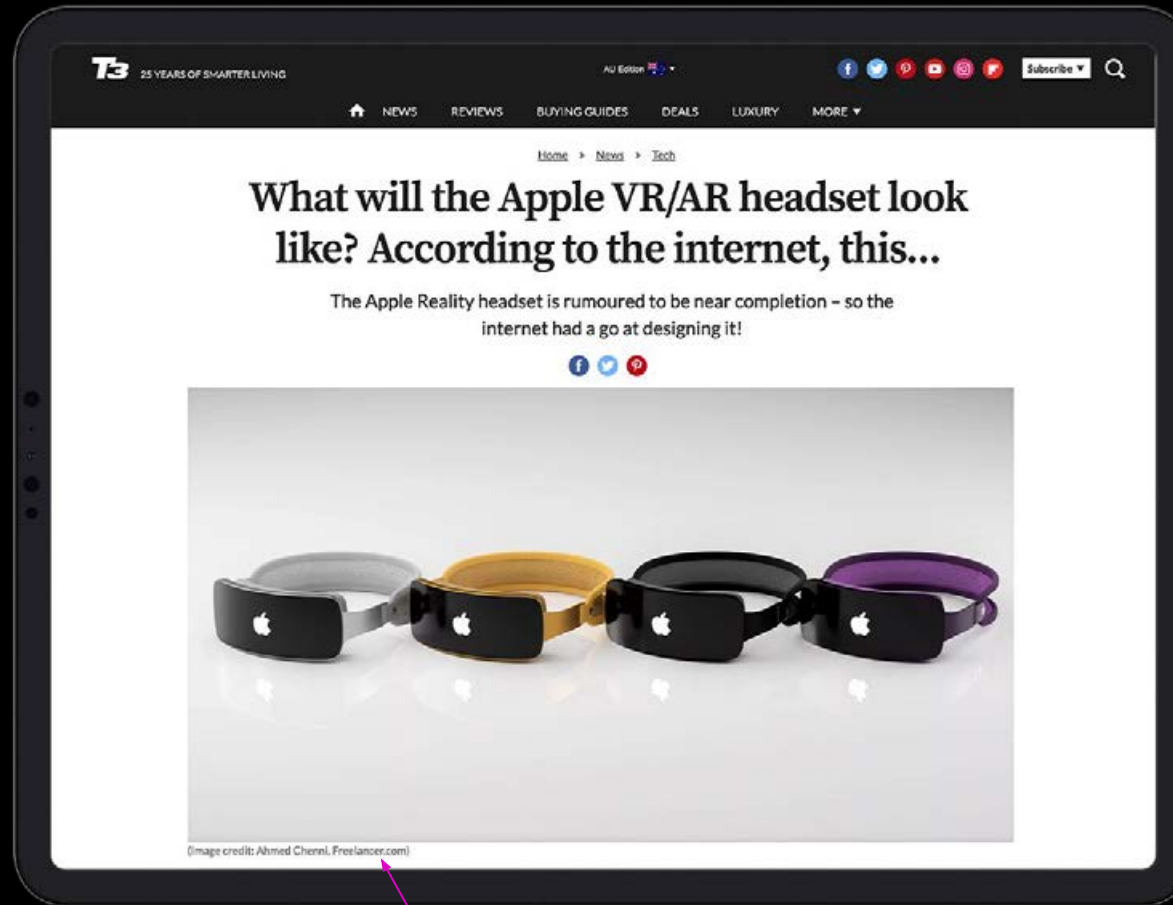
T3 25 YEARS OF SMARTER LIVING

AU Edition

Subscribe ▼

NEWS REVIEWS BUYING GUIDES DEALS LUXURY MORE ▼

Home › News › Tech

What will the Apple VR/AR headset look like? According to the internet, this...

The Apple Reality headset is rumoured to be near completion – so the internet had a go at designing it!

(Image credit: Ahmed Chenni, Freelancer.com)